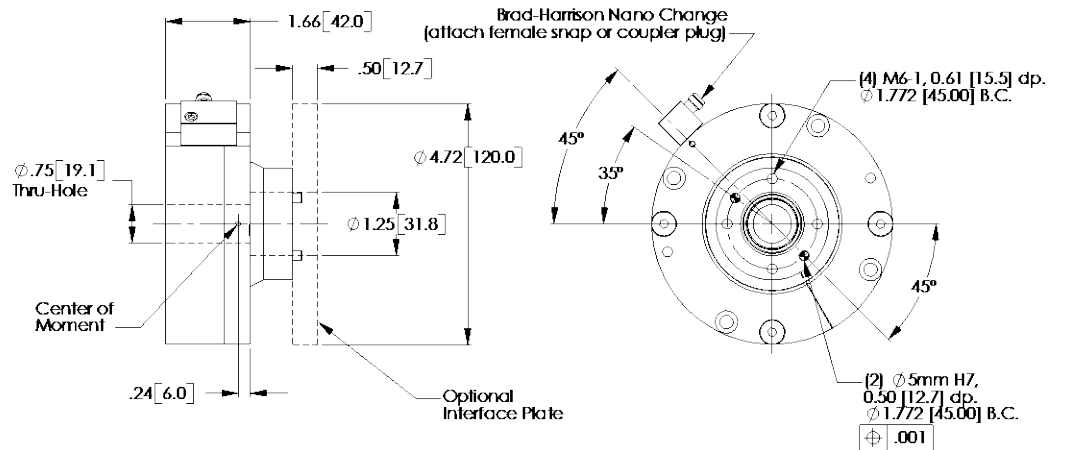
1.66 [42.0]

.50 [12.7]

Brad-Harrison Nano Change
(attach female snap or coupler plug)

(4) M6-1, 0.61 [15.5] dp.
$\varnothing$1.772 [45.00] B.C.

45°

35°

$\varnothing$.75 [19.1]
Thru-Hole

$\varnothing$4.72 [120.0]

$\varnothing$1.25 [31.8]

45°

Center of
Moment

.24 [6.0]

Optional
Interface Plate

(2) $\varnothing$5mm H7,
0.50 [12.7] dp.
$\varnothing$1.772 [45.00] B.C.

$\oplus$ .001